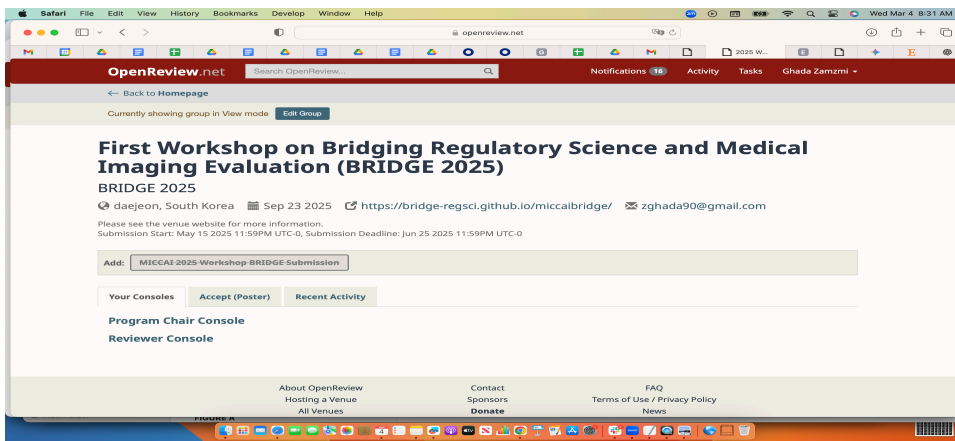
Safari File Edit View History Bookmarks Develop Window Help

Wed Mar 4 8:31 AM

openreview.net

2025 W...

OpenReview.net Search OpenReview... Notifications 16 Activity Tasks Ghada Zamzmi

← Back to Homepage

Currently showing group in View mode Edit Group

First Workshop on Bridging Regulatory Science and Medical Imaging Evaluation (BRIDGE 2025)

BRIDGE 2025

daejeon, South Korea Sep 23 2025 https://bridge-regsci.github.io/miccaibridge/ zghada90@gmail.com

Please see the venue website for more information.
Submission Start: May 15 2025 11:59PM UTC-0, Submission Deadline: Jun 25 2025 11:59PM UTC-0

Add: ~~MICCAI 2025 Workshop BRIDGE Submission~~

Your Consoles Accept (Poster) Recent Activity

Program Chair Console

Reviewer Console

About OpenReview Contact FAQ
Hosting a Venue Sponsors Terms of Use / Privacy Policy
All Venues Donate News

FIGURE A